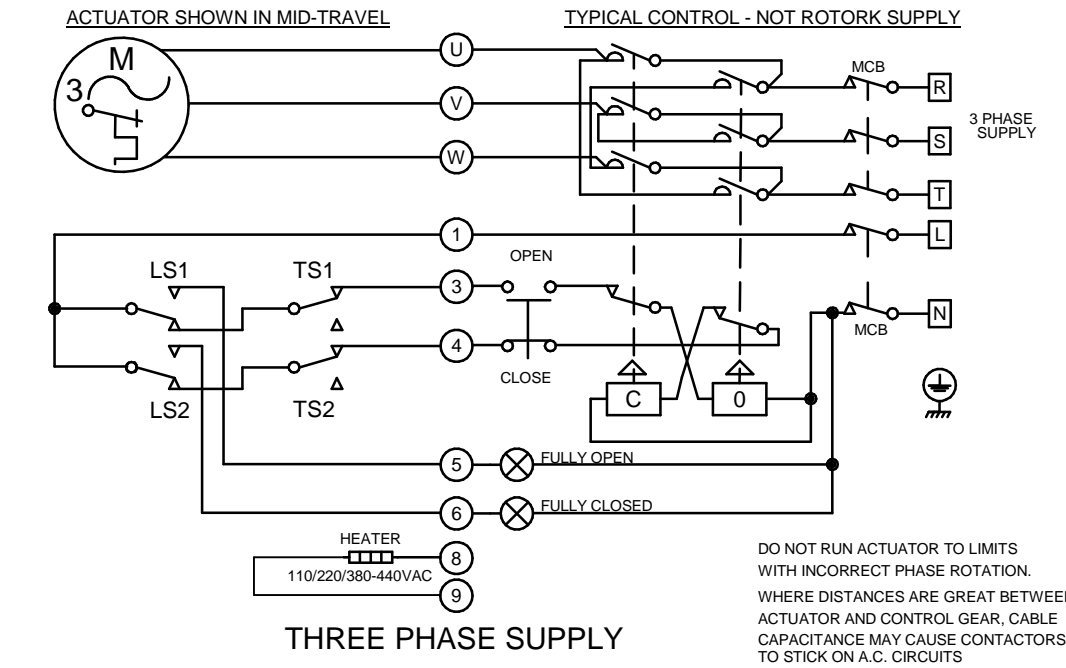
ACTUATOR SHOWN IN MID-TRAVEL

TYPICAL CONTROL - NOT ROTORK SUPPLY

M
3

U
V
W

MCB
R
S
T
L
N
MCB

3 PHASE SUPPLY

1
3
4
5
6
8
9

LS1
TS1
LS2
TS2

OPEN
CLOSE

C
0

FULLY OPEN
FULLY CLOSED

HEATER
110/220/380-440VAC

THREE PHASE SUPPLY

DO NOT RUN ACTUATOR TO LIMITS WITH INCORRECT PHASE ROTATION.

WHERE DISTANCES ARE GREAT BETWEE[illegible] ACTUATOR AND CONTROL GEAR, CABLE CAPACITANCE MAY CAUSE CONTACTORS TO STICK ON A.C. CIRCUITS